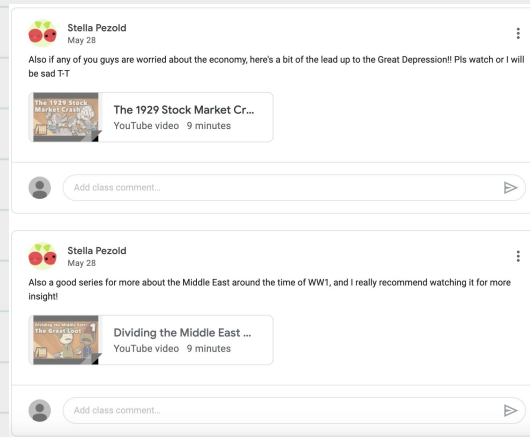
Stella Pezold
May 28

Also if any of you guys are worried about the economy, here's a bit of the lead up to the Great Depression!! Pls watch or I will be sad T-T

The 1929 Stock Market Crash

The 1929 Stock Market Cr...
YouTube video 9 minutes

Add class comment...

Stella Pezold
May 28

Also a good series for more about the Middle East around the time of WW1, and I really recommend watching it for more insight!

Dividing the Middle East 1
The Great Loot

Dividing the Middle East ...
YouTube video 9 minutes

Add class comment...